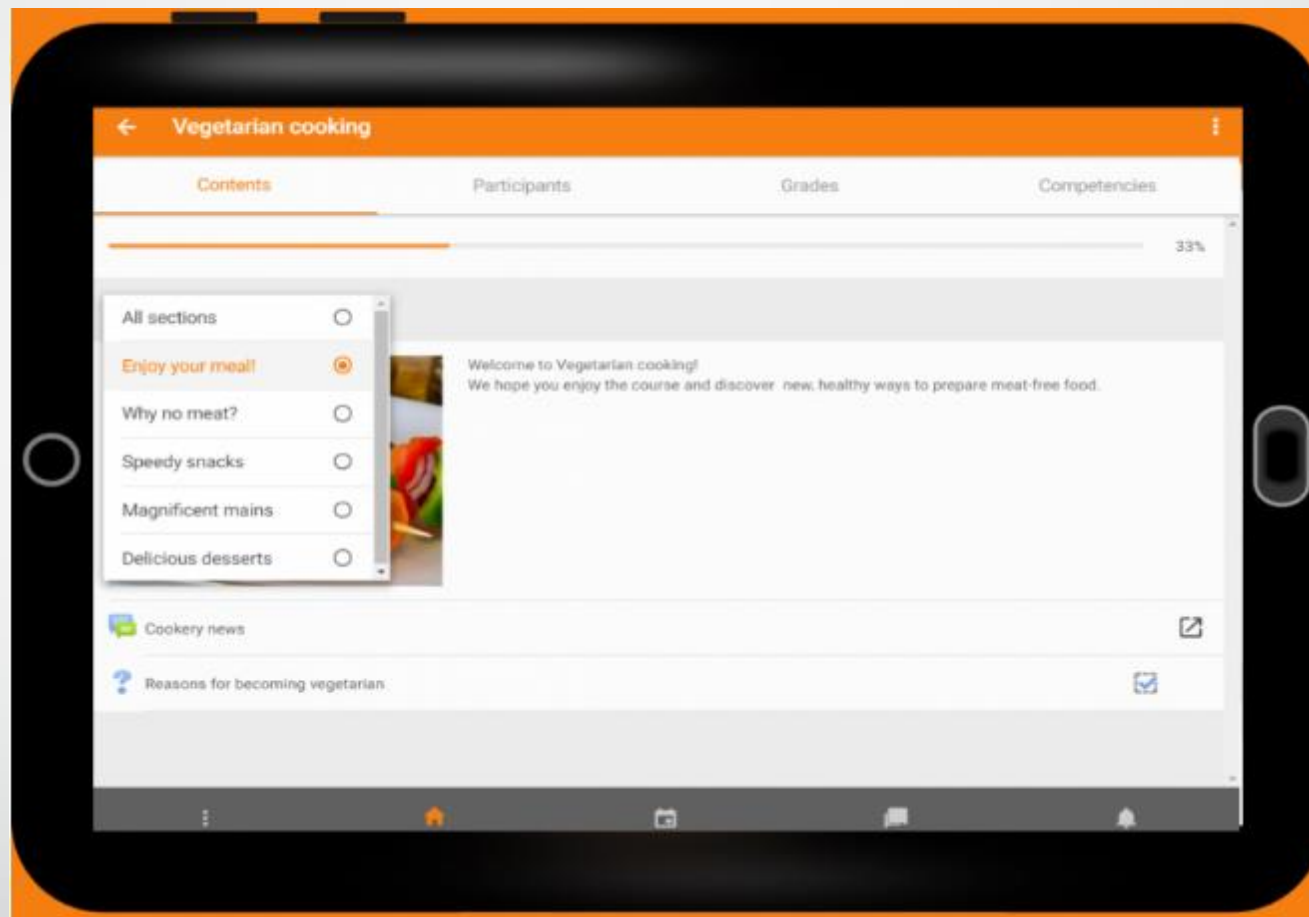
Vegetarian cooking

Contents
Participants
Grades
Competencies

33%

All sections
Enjoy your meal!
Why no meat?
Speedy snacks
Magnificent mains
Delicious desserts

Welcome to Vegetarian cooking!
We hope you enjoy the course and discover new, healthy ways to prepare meat-free food.

Cookery news

Reasons for becoming vegetarian